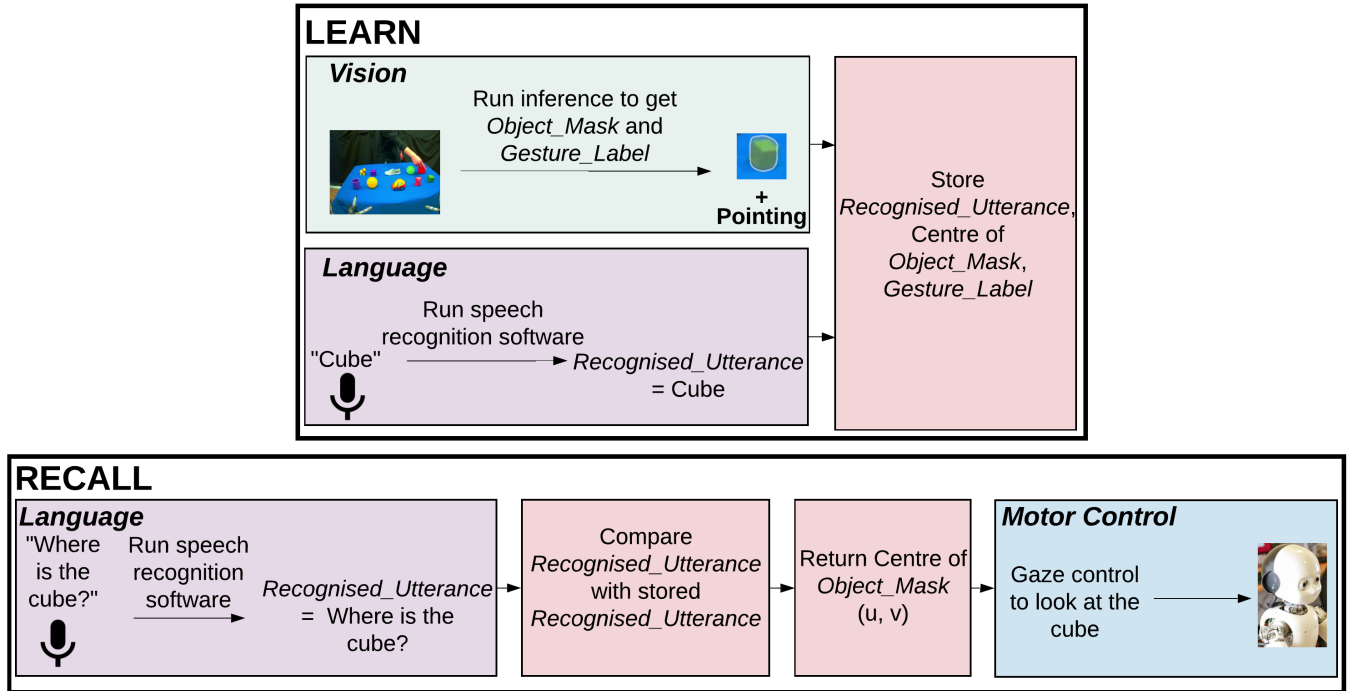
LEARN

Vision

Run inference to get Object_Mask and Gesture_Label

+ Pointing

Language

Run speech recognition software

"Cube"

Recognised_Utterance = Cube

Store Recognised_Utterance, Centre of Object_Mask, Gesture_Label

RECALL

Language

"Where is the cube?"

Run speech recognition software

Recognised_Utterance = Where is the cube?

Compare Recognised_Utterance with stored Recognised_Utterance

Return Centre of Object_Mask (u, v)

Motor Control

Gaze control to look at the cube